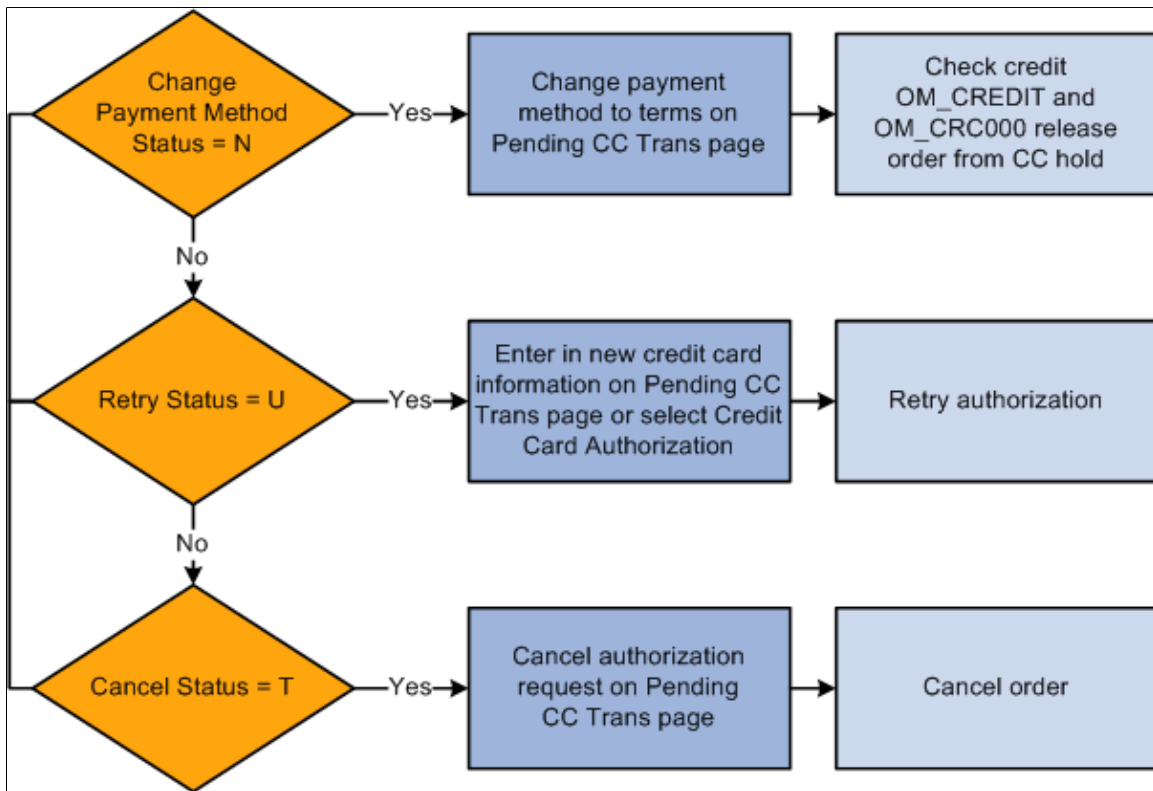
Change Payment Method Status = N

Yes

Change payment method to terms on Pending CC Trans page

Check credit OM_CREDIT and OM_CRC000 release order from CC hold

No

Retry Status = U

Yes

Enter in new credit card information on Pending CC Trans page or select Credit Card Authorization

Retry authorization

No

Cancel Status = T

Yes

Cancel authorization request on Pending CC Trans page

Cancel order